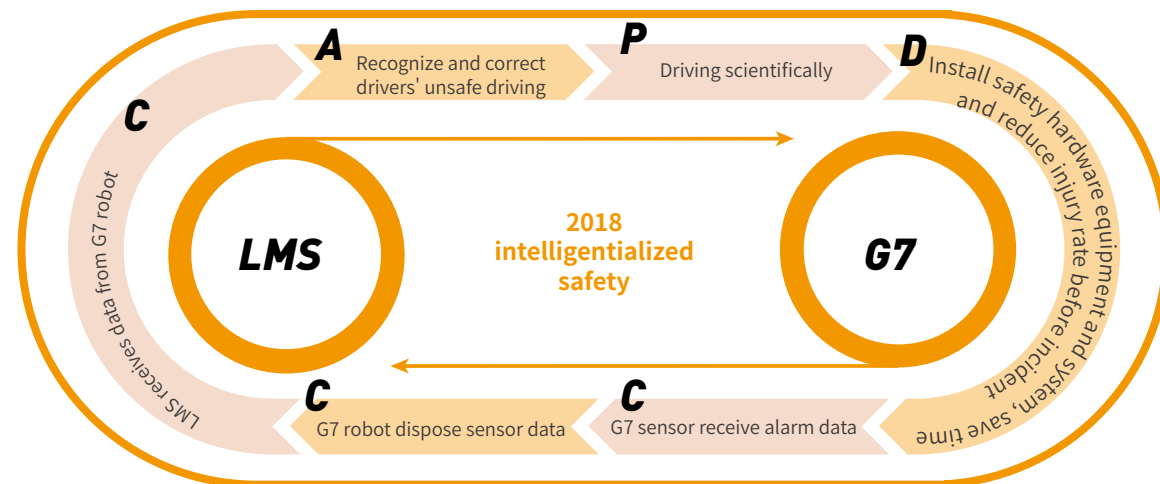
A
Recognize and correct drivers' unsafe driving

P
Driving scientifically

D
Install safety hardware equipment and system, save time and reduce injury rate before incident

C
LMS receives data from G7 robot

LMS

2018
intelligentialized
safety

G7

C
G7 robot dispose sensor data

C
G7 sensor receive alarm data